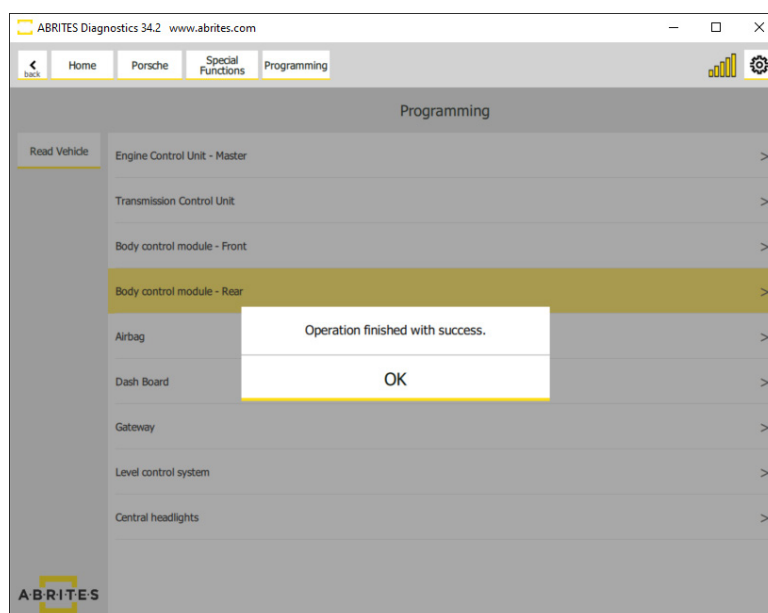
ABRITES Diagnostics 34.2 www.abrites.com

back
Home
Porsche
Special Functions
Programming

Programming

Read Vehicle

Engine Control Unit - Master >
Transmission Control Unit >
Body control module - Front >
Body control module - Rear >
Airbag >
Dash Board >
Gateway >
Level control system >
Central headlights >

Operation finished with success.
OK

ABRITES